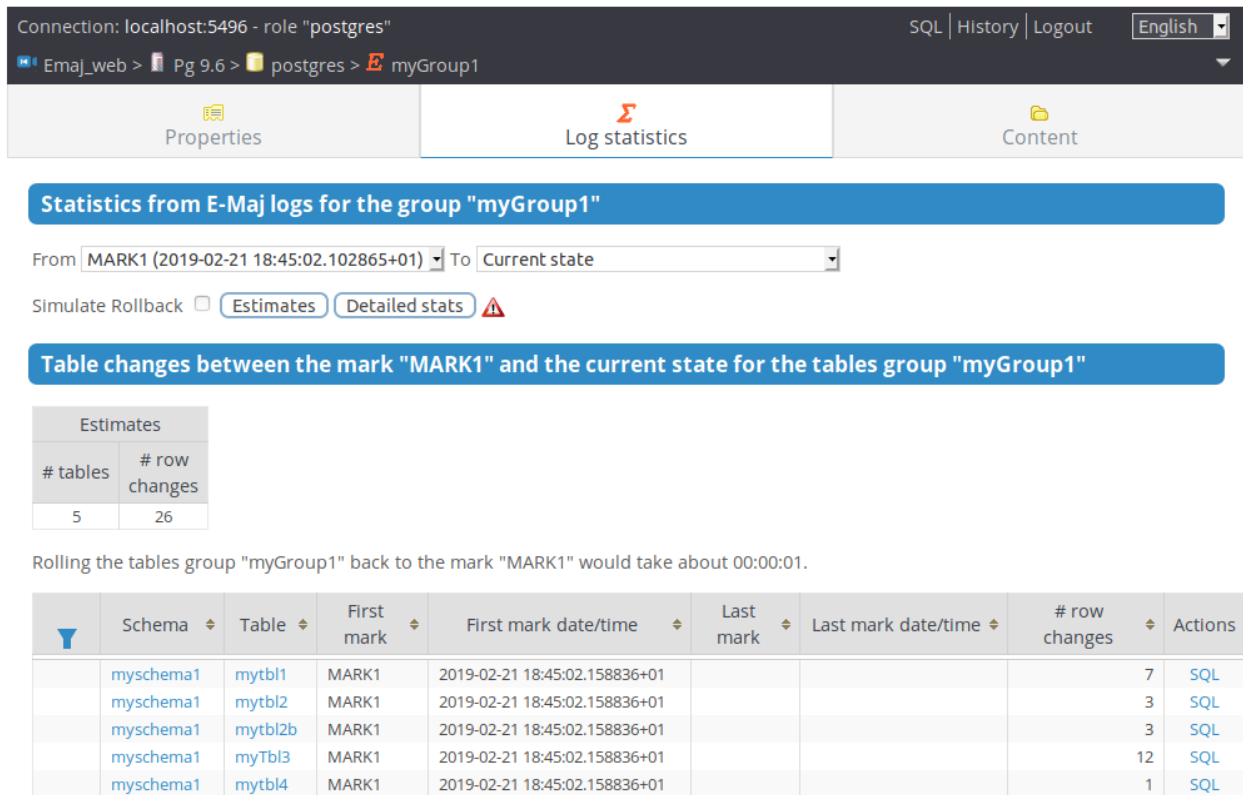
Connection: localhost:5496 - role "postgres"

SQL | History | Logout English

Emaj_web > Pg 9.6 > postgres > myGroup1

Properties

Log statistics

Content

Statistics from E-Maj logs for the group "myGroup1"

From MARK1 (2019-02-21 18:45:02.102865+01) To Current state

Simulate Rollback Estimates Detailed stats

Table changes between the mark "MARK1" and the current state for the tables group "myGroup1"

| Estimates | |
|---|---|
| # tables | # row changes |
| 5 | 26 |

Rolling the tables group "myGroup1" back to the mark "MARK1" would take about 00:00:01.

| | Schema | Table | First mark | First mark date/time | Last mark | Last mark date/time | # row changes | Actions |
|---|---|---|---|---|---|---|---|---|
| | myschema1 | mytbl1 | MARK1 | 2019-02-21 18:45:02.158836+01 | | | 7 | SQL |
| | myschema1 | mytbl2 | MARK1 | 2019-02-21 18:45:02.158836+01 | | | 3 | SQL |
| | myschema1 | mytbl2b | MARK1 | 2019-02-21 18:45:02.158836+01 | | | 3 | SQL |
| | myschema1 | myTbl3 | MARK1 | 2019-02-21 18:45:02.158836+01 | | | 12 | SQL |
| | myschema1 | mytbl4 | MARK1 | 2019-02-21 18:45:02.158836+01 | | | 1 | SQL |